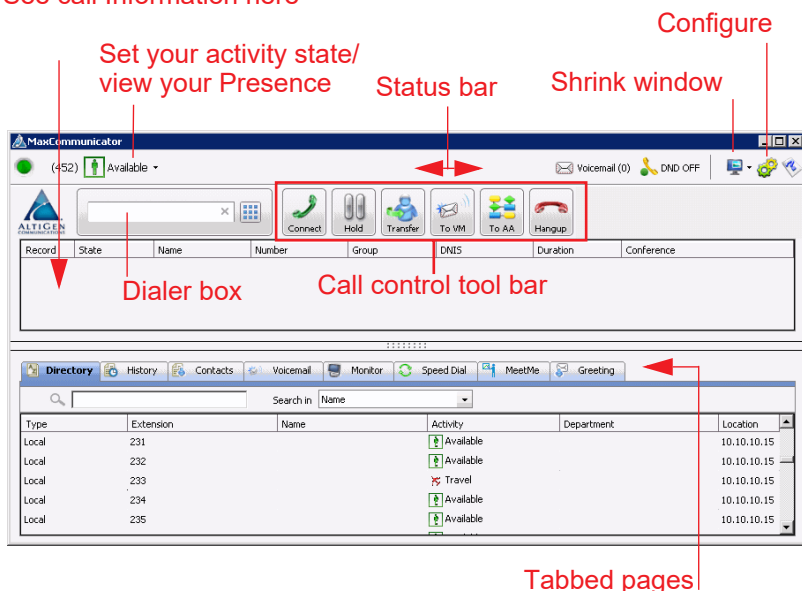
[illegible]

Set your activity state/ view your Presence

Status bar

Configure

Shrink window

MaxCommunicator

(452) Available

Voicemail (0) DND OFF

ALTIGEN COMMUNICATIONS

Connect Hold Transfer To VM To AA Hangup

| Record | State | Name | Number | Group | DNIS | Duration | Conference |
|---|---|---|---|---|---|---|---|

Dialer box

Call control tool bar

Directory History Contacts Voicemail Monitor Speed Dial MeetMe Greeting

Search in Name

| Type | Extension | Name | Activity | Department | Location |
|---|---|---|---|---|---|
| Local | 231 | | Available | | 10.10.10.15 |
| Local | 232 | | Available | | 10.10.10.15 |
| Local | 233 | | Travel | | 10.10.10.15 |
| Local | 234 | | Available | | 10.10.10.15 |
| Local | 235 | | Available | | 10.10.10.15 |

Tabbed pages